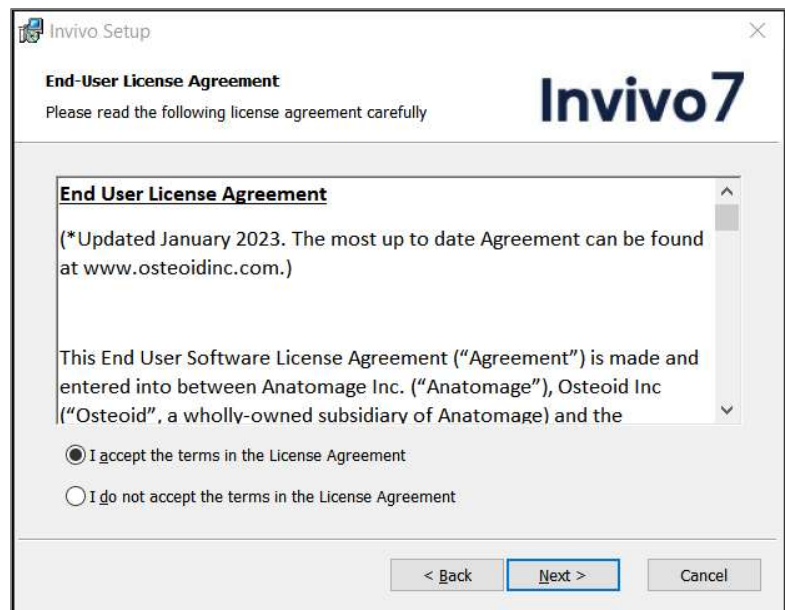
Invivo Setup

End-User License Agreement

Please read the following license agreement carefully

Invivo7

End User License Agreement

(*Updated January 2023. The most up to date Agreement can be found at www.osteoidinc.com.)

This End User Software License Agreement ("Agreement") is made and entered into between Anatomage Inc. ("Anatomage"), Osteoid Inc ("Osteoid", a wholly-owned subsidiary of Anatomage) and the

I accept the terms in the License Agreement

I do not accept the terms in the License Agreement

< Back

Next >

Cancel